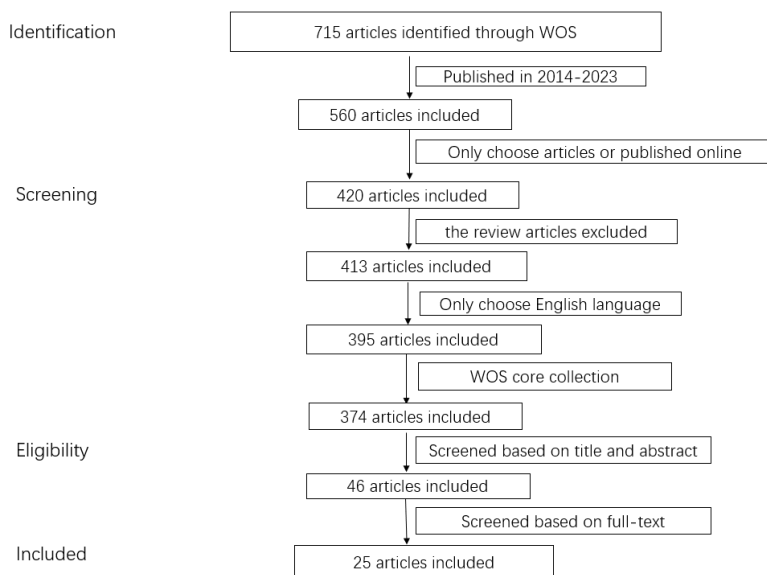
Identification

715 articles identified through WOS

Published in 2014-2023

560 articles included

Only choose articles or published online

Screening

420 articles included

the review articles excluded

413 articles included

Only choose English language

395 articles included

WOS core collection

374 articles included

Eligibility

Screened based on title and abstract

46 articles included

Screened based on full-text

Included

25 articles included